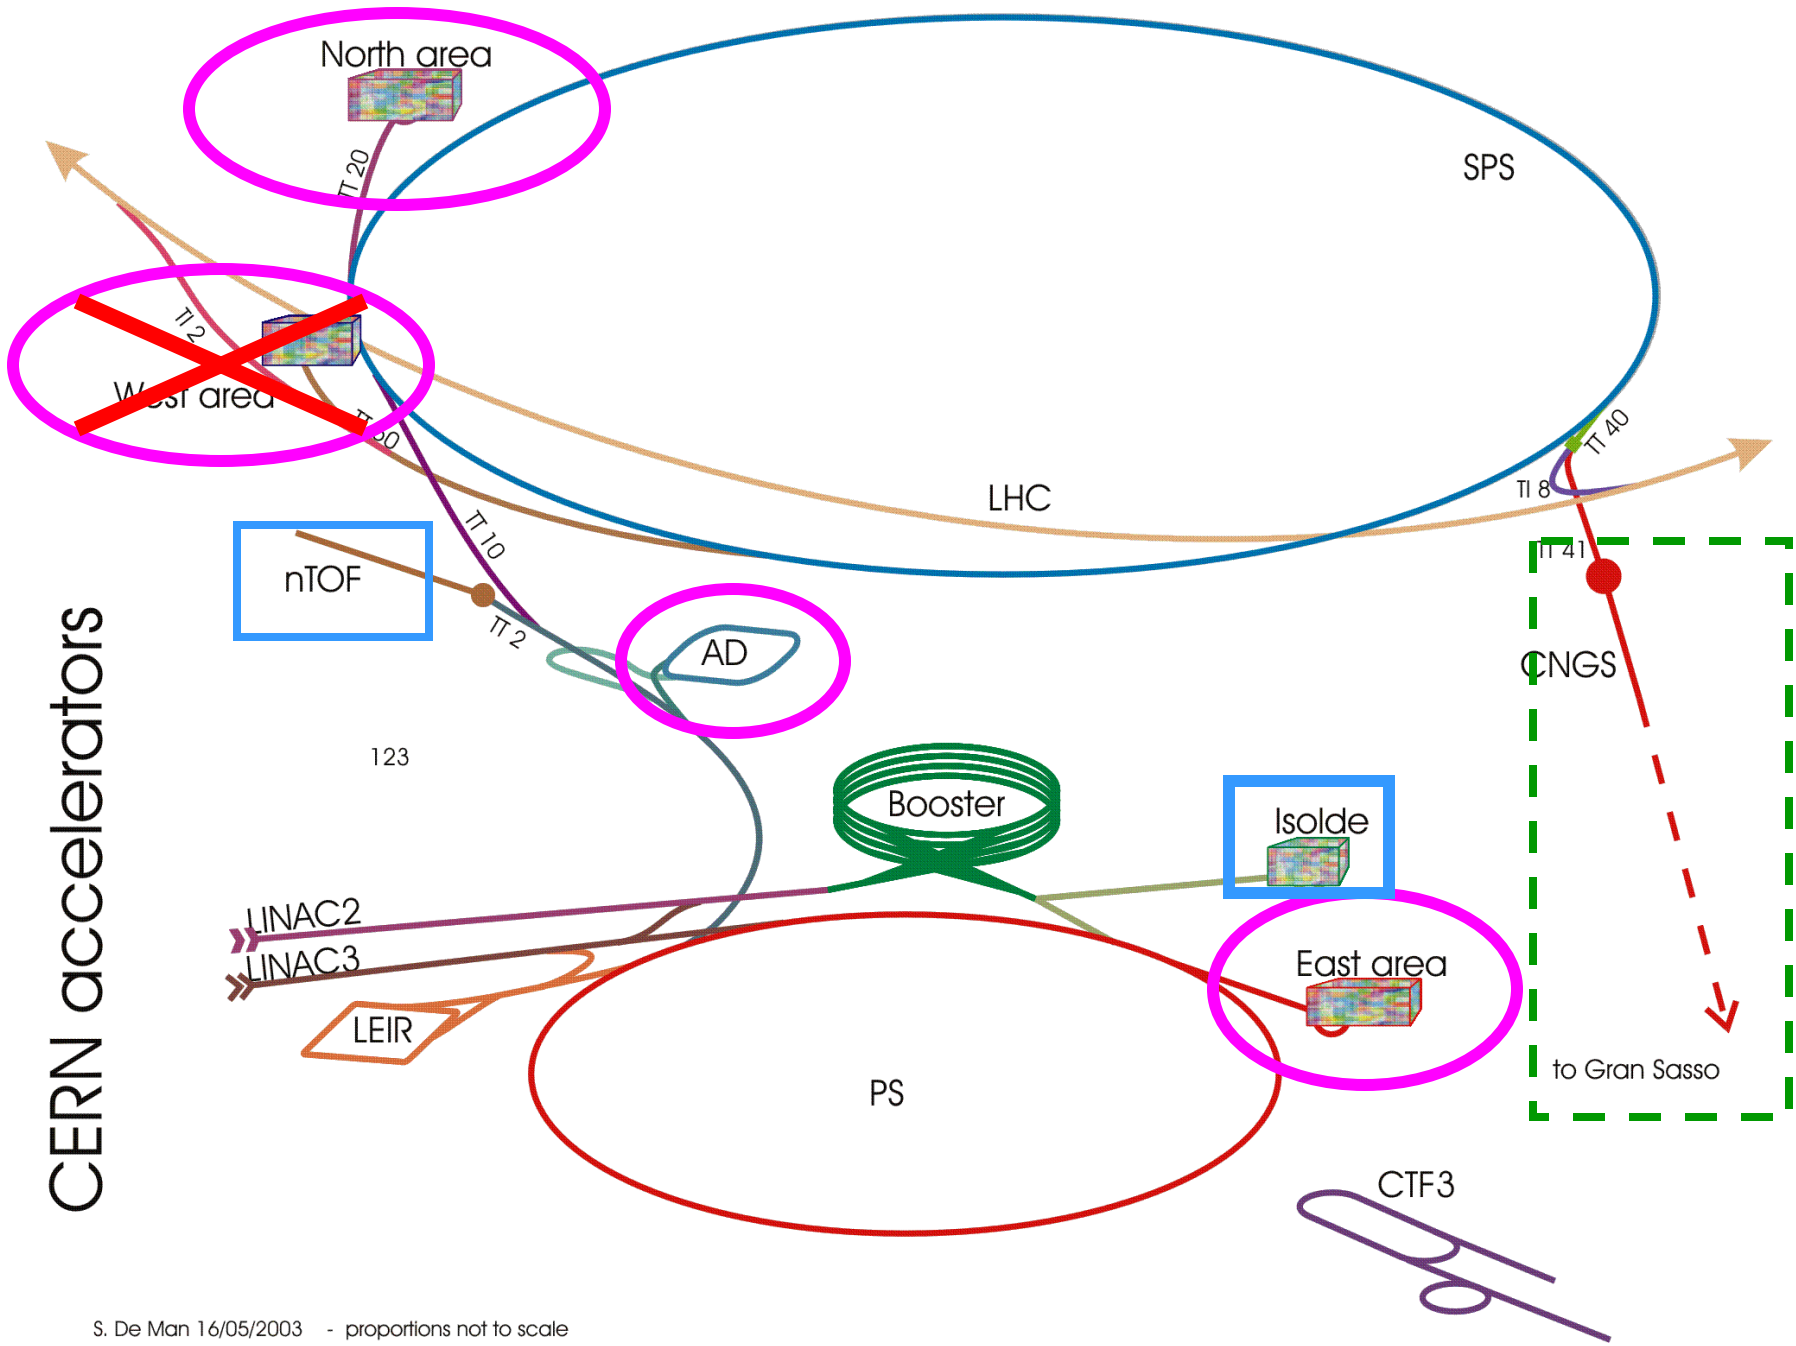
North area

SPS

TT 20

TI 2

West area

TT 60

TT 40

TI 8

LHC

TT 10

nTOF

TT 41

TT 2

AD

CNGS

CERN accelerators

123

Booster

Isolde

LINAC2

LINAC3

East area

LEIR

PS

to Gran Sasso

CTF3

S. De Man 16/05/2003 - proportions not to scale